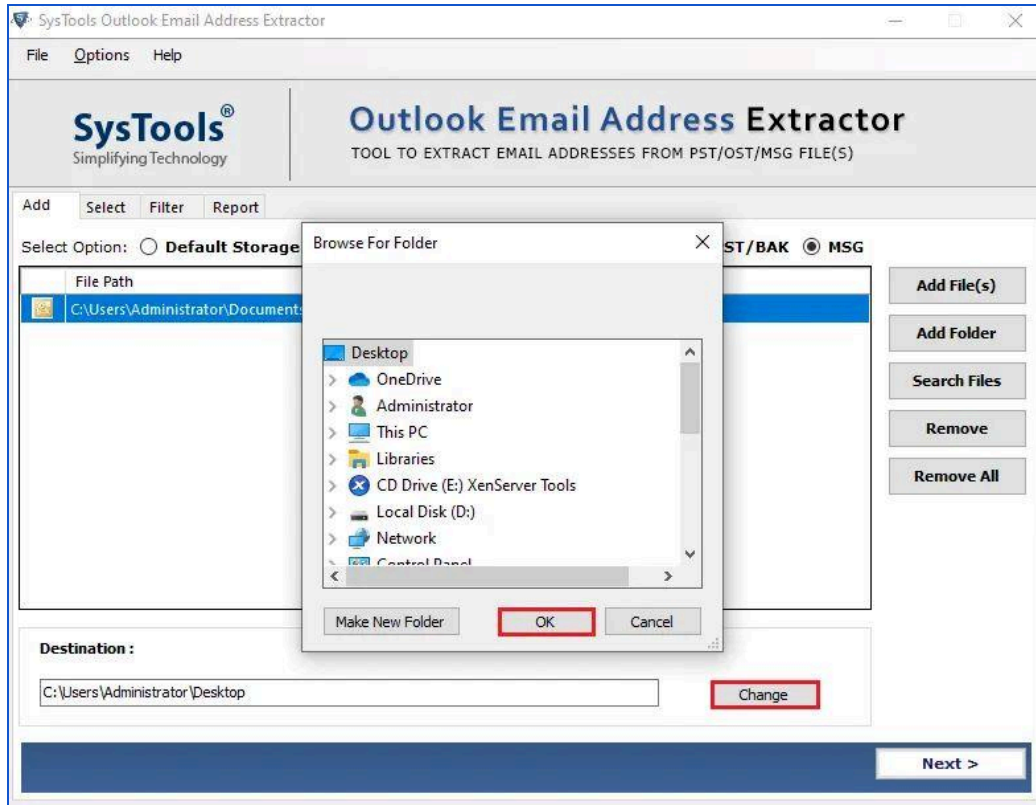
SysTools Outlook Email Address Extractor

File Options Help

SysTools®
Simplifying Technology

Outlook Email Address Extractor
TOOL TO EXTRACT EMAIL ADDRESSES FROM PST/OST/MSG FILE(S)

Add Select Filter Report

Select Option: ○ Default Storage

ST/BAK ◉ MSG

File Path
C:\Users\Administrator\Documents

Browse For Folder

Desktop
OneDrive
Administrator
This PC
Libraries
CD Drive (E:) XenServer Tools
Local Disk (D:)
Network
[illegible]

Make New Folder
OK
Cancel

Add File(s)
Add Folder
Search Files
Remove
Remove All

Destination :
C:\Users\Administrator\Desktop
Change

Next >